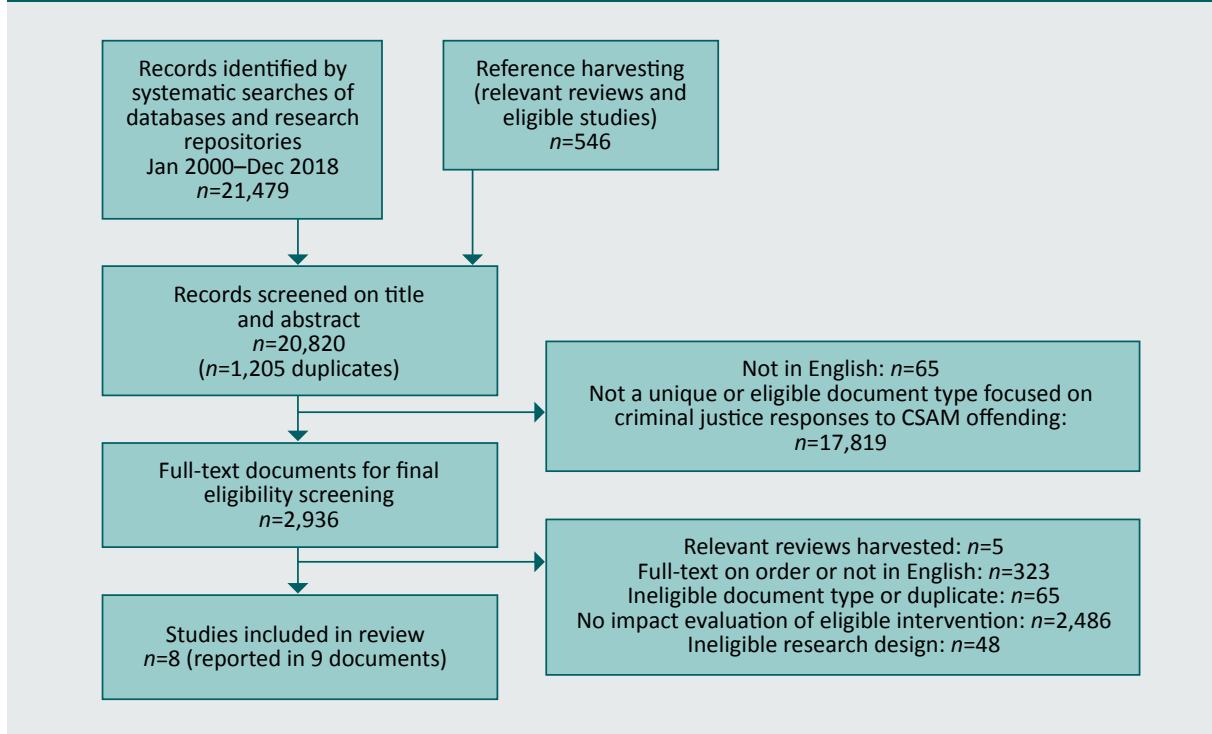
Records identified by systematic searches of databases and research repositories Jan 2000–Dec 2018 $n$=21,479

Reference harvesting (relevant reviews and eligible studies) $n$=546

Records screened on title and abstract $n$=20,820 ($n$=1,205 duplicates)

Not in English: $n$=65
Not a unique or eligible document type focused on criminal justice responses to CSAM offending: $n$=17,819

Full-text documents for final eligibility screening $n$=2,936

Relevant reviews harvested: $n$=5
Full-text on order or not in English: $n$=323
Ineligible document type or duplicate: $n$=65
No impact evaluation of eligible intervention: $n$=2,486
Ineligible research design: $n$=48

Studies included in review $n$=8 (reported in 9 documents)